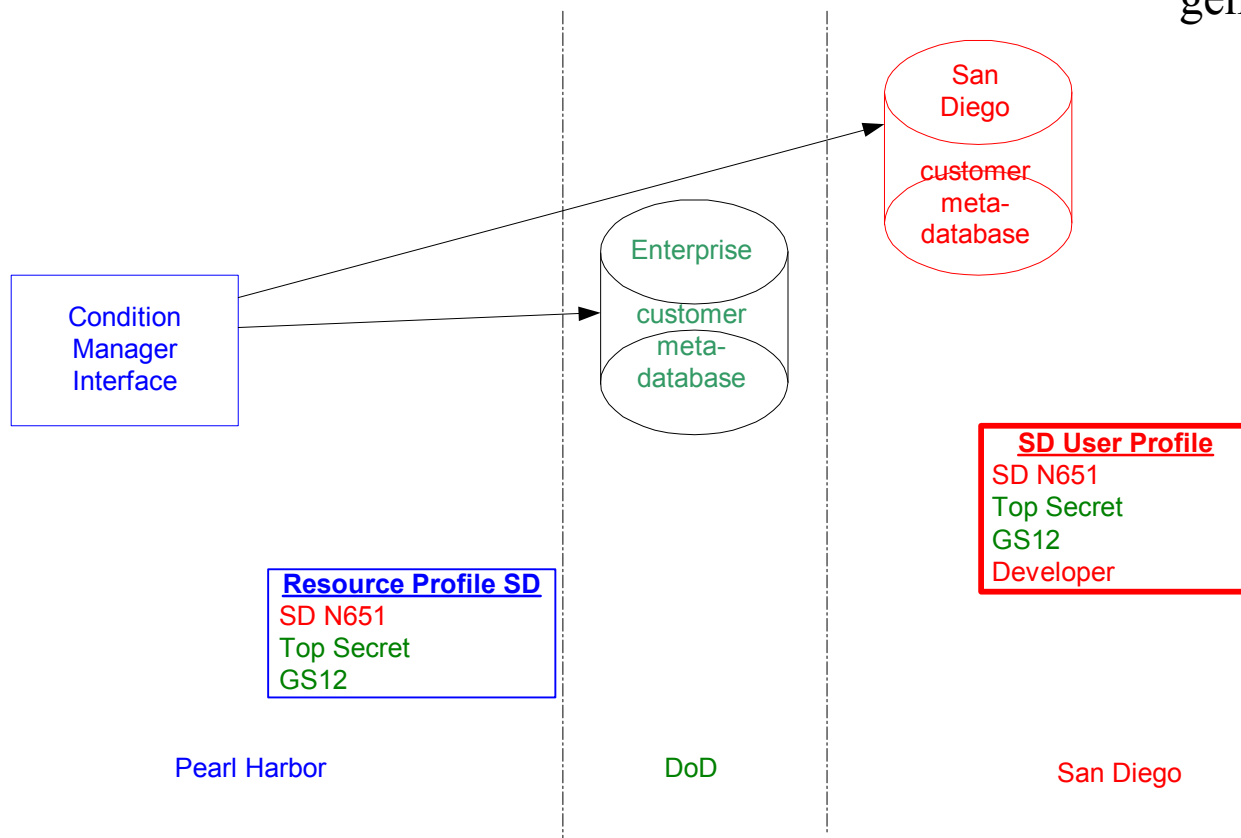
ge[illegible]

San Diego customer meta-database

Enterprise customer meta-database

Condition Manager Interface

SD User Profile
SD N651
Top Secret
GS12
Developer

Resource Profile SD
SD N651
Top Secret
GS12

Pearl Harbor

DoD

San Diego